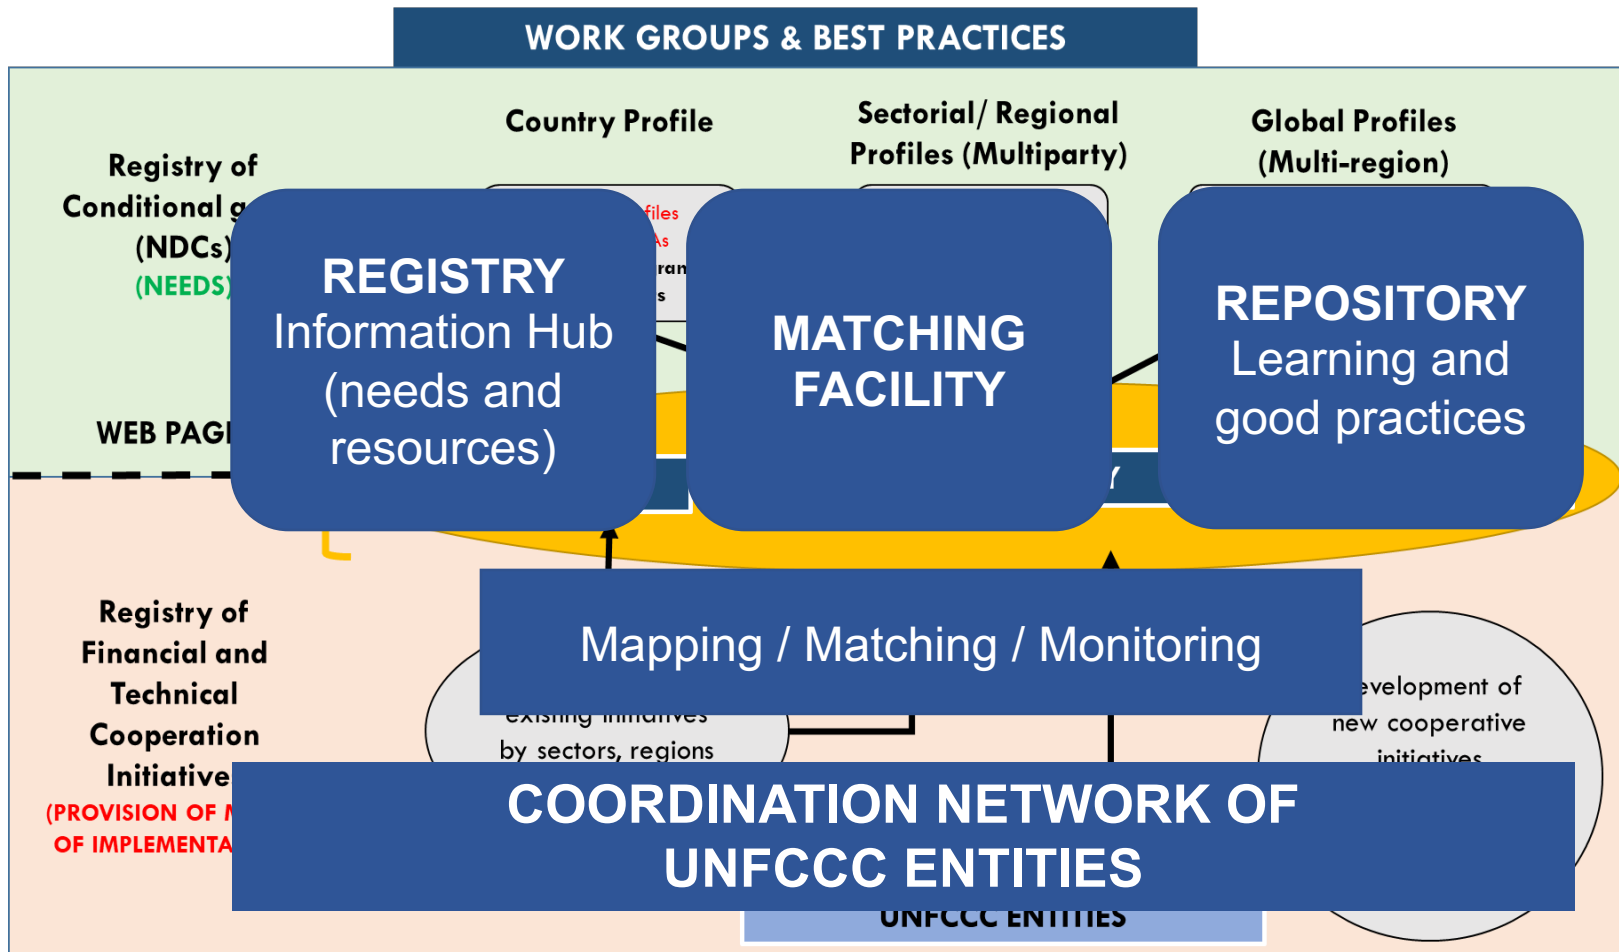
WORK GROUPS & BEST PRACTICES

Registry of Conditional g
(NDCs)
(NEEDS)

WEB PAGI

Country Profile

files
As
ran
s

Sectorial/ Regional Profiles (Multiparty)

Global Profiles (Multi-region)

REGISTRY
Information Hub (needs and resources)

MATCHING FACILITY

REPOSITORY
Learning and good practices

Registry of Financial and Technical Cooperation Initiative
(PROVISION OF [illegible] OF IMPLEMENTA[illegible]

Mapping / Matching / Monitoring

existing initiatives by sectors, regions

evelopment of new cooperative initiatives

COORDINATION NETWORK OF UNFCCC ENTITIES

UNFCCC ENTITIES